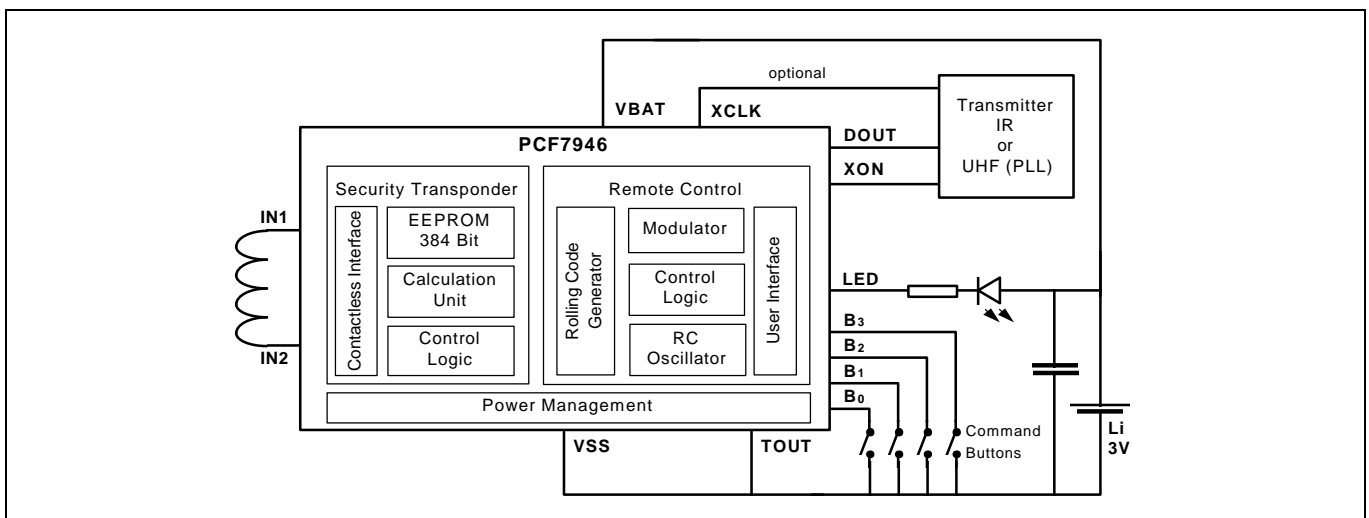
optional

VBAT XCLK

Transmitter IR or UHF (PLL)

PCF7946

DOUT

XON

Security Transponder

Contactless Interface

EEPROM 384 Bit

Calculation Unit

Control Logic

Remote Control

Rolling Code Generator

Modulator

Control Logic

RC Oscillator

User Interface

IN1

IN2

LED

B₃

B₂

B₁

B₀

Power Management

VSS

TOUT

Command Buttons

Li 3V